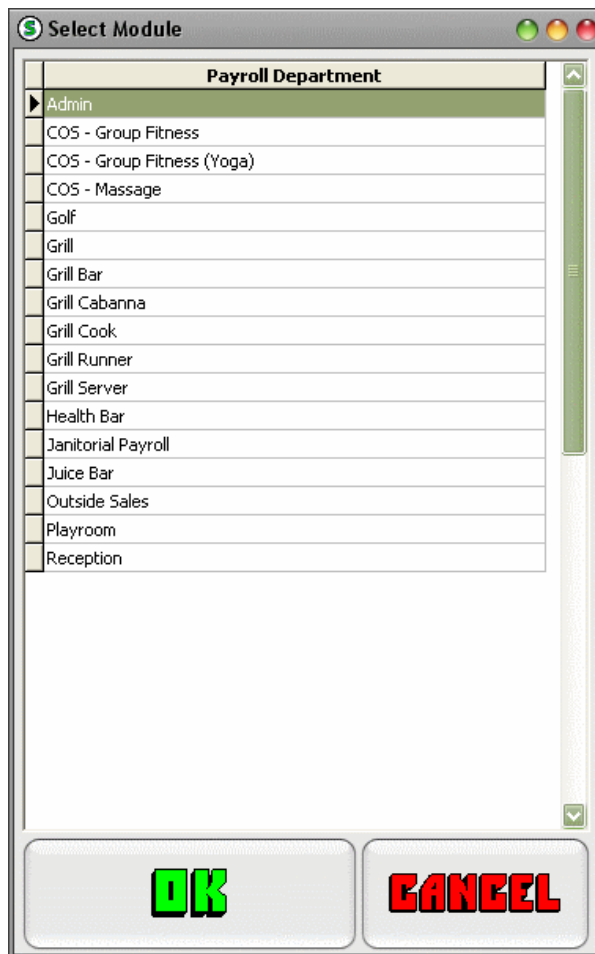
Select Module

| Payroll Department |
|---|
| Admin |
| COS - Group Fitness |
| COS - Group Fitness (Yoga) |
| COS - Massage |
| Golf |
| Grill |
| Grill Bar |
| Grill Cabanna |
| Grill Cook |
| Grill Runner |
| Grill Server |
| Health Bar |
| Janitorial Payroll |
| Juice Bar |
| Outside Sales |
| Playroom |
| Reception |

OK

CANCEL